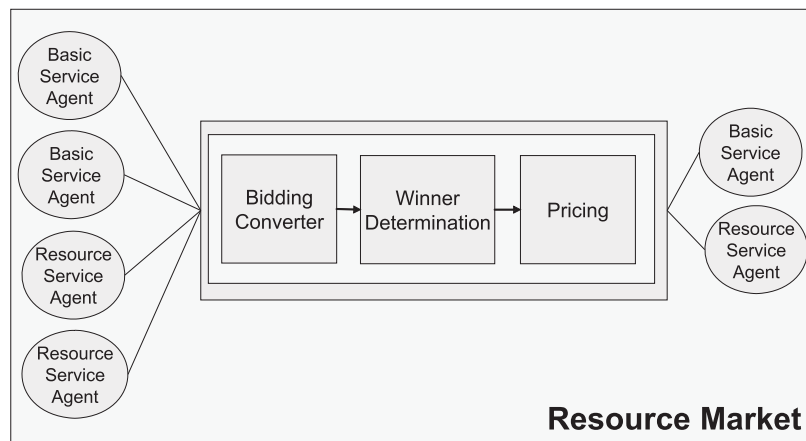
Basic Service Agent

Basic Service Agent

Resource Service Agent

Resource Service Agent

Bidding Converter

Winner Determination

Pricing

Basic Service Agent

Resource Service Agent

Resource Market